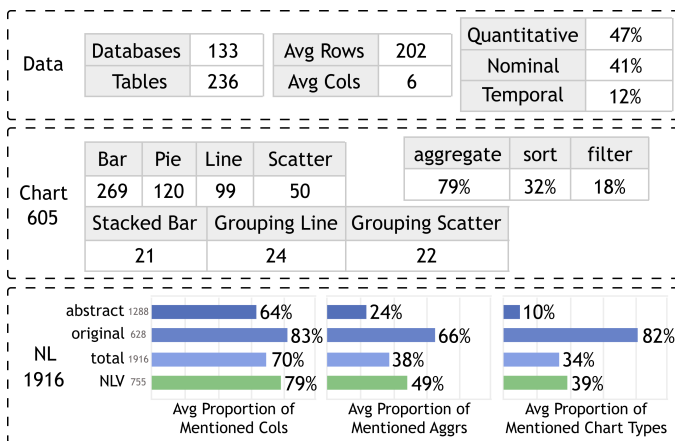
Data

| Databases | 133 |
|---|---|
| Tables | 236 |

| Avg Rows | 202 |
|---|---|
| Avg Cols | 6 |

| Quantitative | 47% |
|---|---|
| Nominal | 41% |
| Temporal | 12% |

Chart
605

| Bar | Pie | Line | Scatter |
|---|---|---|---|
| 269 | 120 | 99 | 50 |

| aggregate | sort | filter |
|---|---|---|
| 79% | 32% | 18% |

| Stacked Bar | Grouping Line | Grouping Scatter |
|---|---|---|
| 21 | 24 | 22 |

NL
1916

abstract 1288
original 628
total 1916
NLV 755

64%
83%
70%
79%
Avg Proportion of Mentioned Cols

24%
66%
38%
49%
Avg Proportion of Mentioned Aggrs

10%
82%
34%
39%
Avg Proportion of Mentioned Chart Types